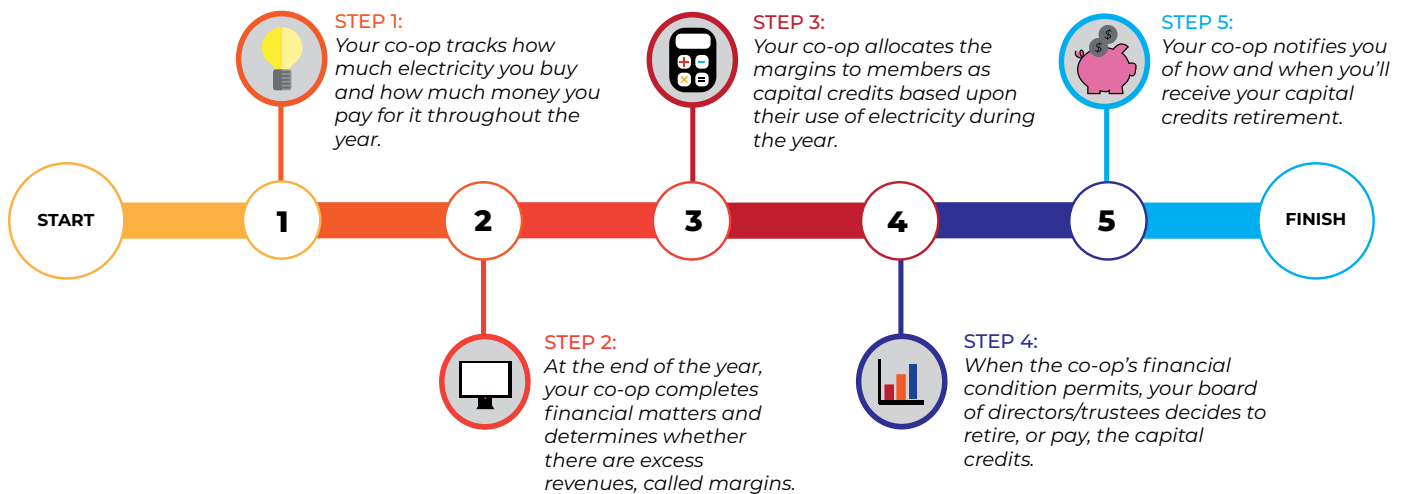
STEP 1:
Your co-op tracks how much electricity you buy and how much money you pay for it throughout the year.

STEP 3:
Your co-op allocates the margins to members as capital credits based upon their use of electricity during the year.

STEP 5:
Your co-op notifies you of how and when you'll receive your capital credits retirement.

START

1

2

3

4

5

FINISH

STEP 2:
At the end of the year, your co-op completes financial matters and determines whether there are excess revenues, called margins.

STEP 4:
When the co-op's financial condition permits, your board of directors/trustees decides to retire, or pay, the capital credits.